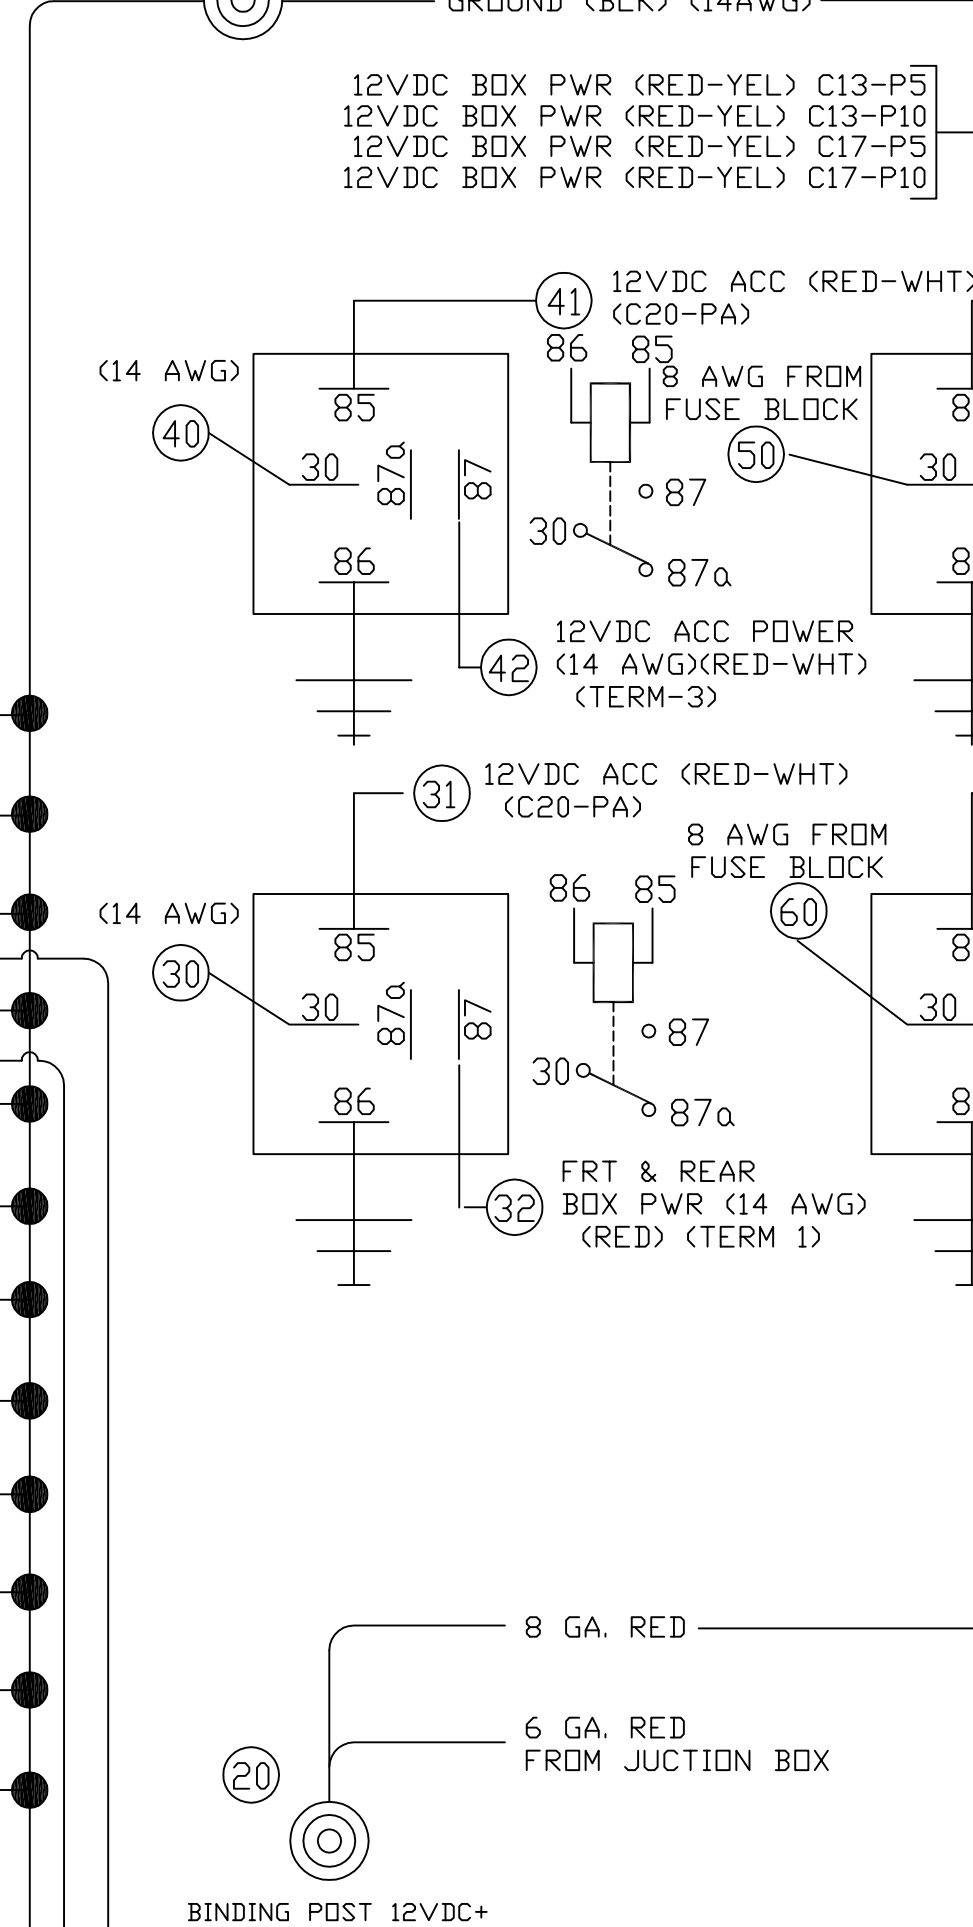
GROUND (BLK) (14AWG)

12VDC BOX PWR (RED-YEL) C13-P5
12VDC BOX PWR (RED-YEL) C13-P10
12VDC BOX PWR (RED-YEL) C17-P5
12VDC BOX PWR (RED-YEL) C17-P10

41 12VDC ACC (RED-WHT)
(C20-PA)

(14 AWG)
40
85
30
87a
87
86

86 85
8 AWG FROM
FUSE BLOCK
87
30
87a

50
8
30
8

42 12VDC ACC POWER
(14 AWG)(RED-WHT)
(TERM-3)

31 12VDC ACC (RED-WHT)
(C20-PA)

8 AWG FROM
FUSE BLOCK

(14 AWG)
30
85
30
87a
87
86

86 85
87
30
87a

60
8
30
8

32 FRT & REAR
BOX PWR (14 AWG)
(RED) (TERM 1)

8 GA. RED

6 GA. RED
FROM JUCTION BOX

20

BINDING POST 12VDC+